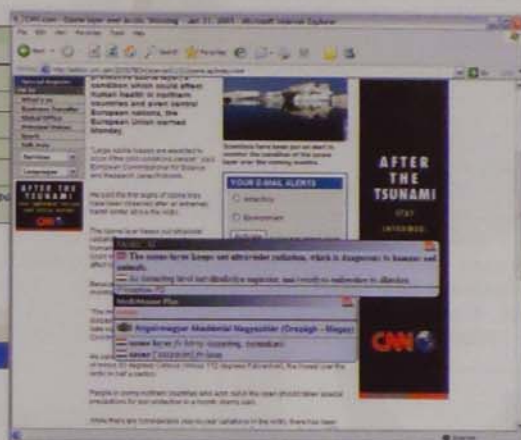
CNN.com - Ozone layer over Arctic 'thinning' - Jan 27, 2005 - Microsoft Internet Explorer

File Edit View Favorites Tools Help

Back Search Favorites

Address http://edition.cnn.com/2005/TECH/science/01/27/ozone.layer/index.html

Special Reports

What's on

Business Traveller

Global Office

Principal Voices

Sport

Talk Asia

Services

Languages

AFTER THE TSUNAMI

CNN

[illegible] ozone layer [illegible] condition which could affect human health in northern countries and even central European nations, the European Union warned Monday.

"Large ozone losses are expected to occur if the cold conditions persist," said European Commission for Science and Research Janez Potočnik.

Scientists have been put on alert to monitor the condition of the ozone layer over the coming months

YOUR E-MAIL ALERTS

Antarctica

Environment

AFTER THE TSUNAMI

STAY INFORMED

CNN

The ozone layer keeps out ultraviolet radiation, which is dangerous to humans and animals.

Az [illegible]

MobiMouse Plus

Angol-magyar Akadémiai Nagyszótár (Országh - Magay)

ozone layer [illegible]

layer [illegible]

People in some northern countries who wish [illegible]